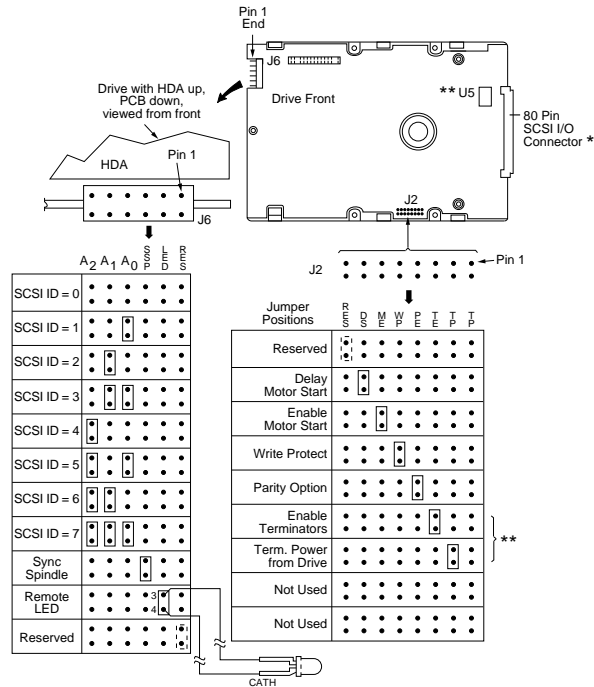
Pin 1 End

J6

Drive Front

** U5

80 Pin SCSI I/O Connector *

Drive with HDA up, PCB down, viewed from front

HDA

Pin 1

J6

J2

J2

Pin 1

| | $A_2$ | $A_1$ | $A_0$ | SSP | LED | RES |
|---|---|---|---|---|---|---|
| SCSI ID = 0 | | | | | | |
| SCSI ID = 1 | | | | | | |
| SCSI ID = 2 | | | | | | |
| SCSI ID = 3 | | | | | | |
| SCSI ID = 4 | | | | | | |
| SCSI ID = 5 | | | | | | |
| SCSI ID = 6 | | | | | | |
| SCSI ID = 7 | | | | | | |
| Sync Spindle | | | | | | |
| Remote LED | | | | | | |
| Reserved | | | | | | |

3
4

CATH

| Jumper Positions | RES | DS | ME | WP | PE | TE | TP | TP |
|---|---|---|---|---|---|---|---|---|
| Reserved | | | | | | | | |
| Delay Motor Start | | | | | | | | |
| Enable Motor Start | | | | | | | | |
| Write Protect | | | | | | | | |
| Parity Option | | | | | | | | |
| Enable Terminators | | | | | | | | |
| Term. Power from Drive | | | | | | | | |
| Not Used | | | | | | | | |
| Not Used | | | | | | | | |

**